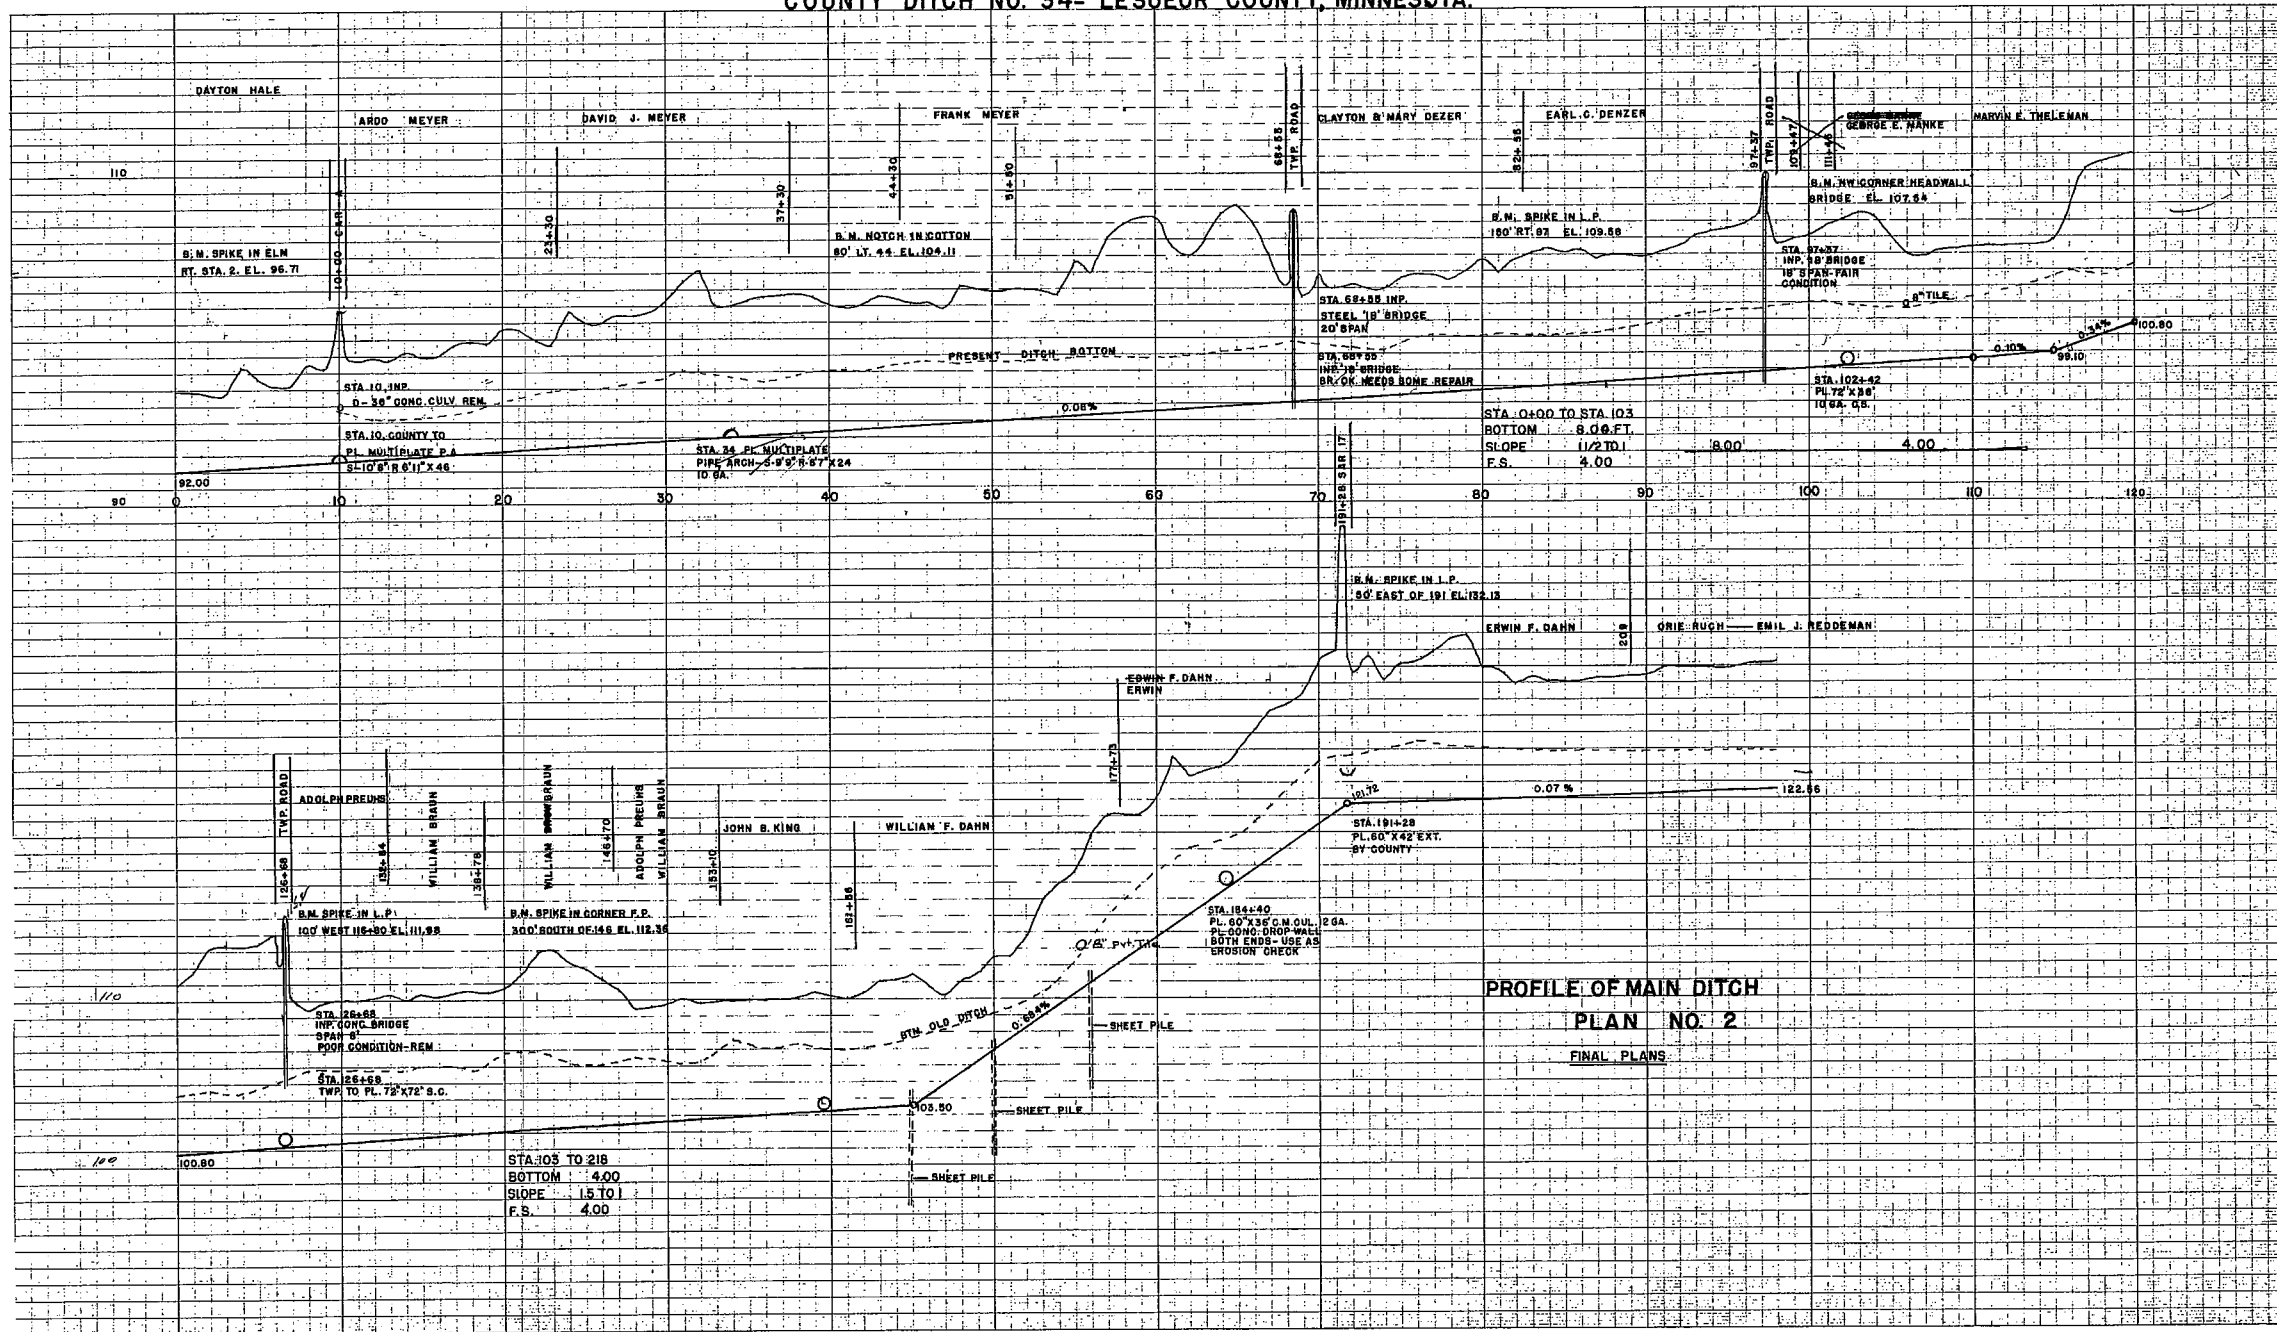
COUNTY DITCH NO. 54- LESUEUR COUNTY, MINNESOTA.

DAYTON HALE
ARDO MEYER
DAVID J. MEYER
FRANK MEYER
CLAYTON & MARY DEZER
EARL C. DENZER
GEORGE E. NANKE
MARVIN E. THELEMAN

110

10+00 C+R
23+30
37+30
44+30
51+60
68+55
TWP. ROAD
82+55
97+37
TWP. ROAD
102+47
111+45

B.M. NW CORNER HEADWALL BRIDGE EL. 107.64
B.M. SPIKE IN L.P. 150' RT. 97 EL. 109.56
B.M. NOTCH IN COTTON 60' LT. 44 EL. 104.11
B.M. SPIKE IN ELM RT. STA. 2. EL. 96.71

STA. 97+37 INP. 18' BRIDGE 16' SPAN-FAIR CONDITION
8" TILE
STA. 68+55 INP. STEEL 18' BRIDGE 20' SPAN
STA. 68+55 INP. 18' BRIDGE BR. OK. NEEDS SOME REPAIR
PRESENT DITCH BOTTOM
STA. 10 INP. D-36" CONC. CULV. REM.
0.06%
0.10%
0.34%
100.80
99.10
STA. 102+42 PL. 72"X 36" 10 GA. O.S.
STA. 10. COUNTY TO PL. MULTIPLATE P.A. S-10'8" R 6'11" X 46
STA. 34 PL. MULTIPLATE PIPE ARCH-5-9'9" R 67" X 24 10 GA.
92.00

| STA 0+00 TO STA. 103 | |
|---|---|
| BOTTOM | 8.00 FT. |
| SLOPE | 11/2 TO 1 |
| F.S. | 4.00 |

8.00
4.00

90 0 10 20 30 40 50 60 70 80 90 100 110 120

191+28 SAR 17
B.M. SPIKE IN L.P. 50' EAST OF 191 EL. 132.13
ERWIN F. DAHN
209
ORIE RUCH — EMIL J. REDDEMAN
EDWIN F. DAHN
ERWIN
177+73
0.07%
122.66
191.72
STA. 191+28 PL. 60" X 42" EXT. BY COUNTY
TWP. ROAD
ADOLPH PREUHS
WILLIAM BRAUN
WILLIAM BRAUN
146+70
ADOLPH PREUHS
WILLIAM BRAUN
JOHN B. KING
WILLIAM F. DAHN
126+68
135+84
138+78
153+10
161+56
B.M. SPIKE IN L.P. 100' WEST 116+80 EL. 111.98
B.M. SPIKE IN CORNER F.P. 300' SOUTH OF 146 EL. 112.36
STA. 184+40 PL. 60" X 36" C.M. CUL. 12 GA. PL. CONC. DROP WALL BOTH ENDS- USE AS EROSION CHECK
6" Pvt. Tile
0.694%
BTM. OLD DITCH
SHEET PILE
110
STA. 126+68 INP. CONC. BRIDGE SPAN 8' POOR CONDITION-REM.
STA. 126+68 TWP. TO PL. 72"X72" S.C.
103.50
SHEET PILE
SHEET PILE
100
100.80

| STA. 103 TO 218 | |
|---|---|
| BOTTOM | 4.00 |
| SLOPE | 1.5 TO 1 |
| F.S. | 4.00 |

PROFILE OF MAIN DITCH
PLAN NO. 2
FINAL PLANS